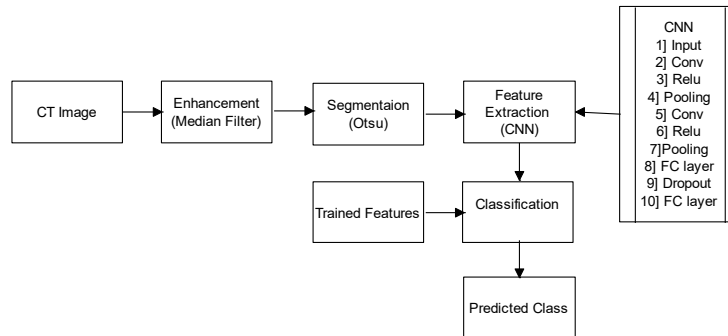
CT Image

Enhancement (Median Filter)

Segmentaion (Otsu)

Feature Extraction (CNN)

CNN
1] Input
2] Conv
3] Relu
4] Pooling
5] Conv
6] Relu
7]Pooling
8] FC layer
9] Dropout
10] FC layer

Trained Features

Classification

Predicted Class